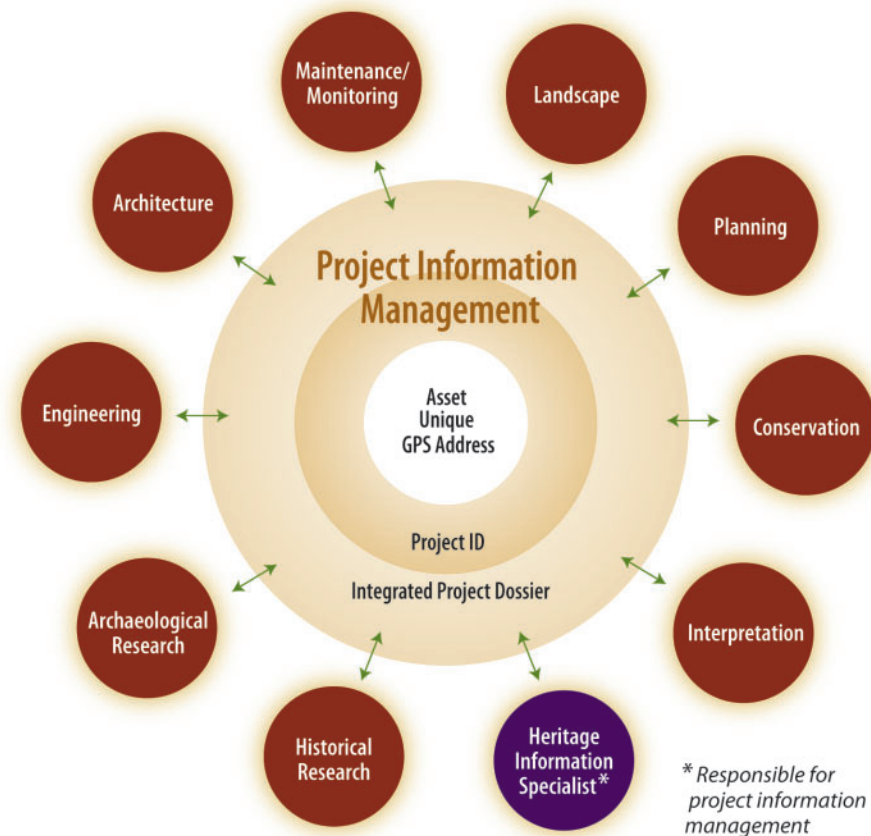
Maintenance/
Monitoring

Landscape

Architecture

Planning

Project Information Management

Engineering

Asset
Unique
GPS Address

Conservation

Project ID

Integrated Project Dossier

Archaeological Research

Interpretation

Historical Research

Heritage Information Specialist*

* Responsible for project information management